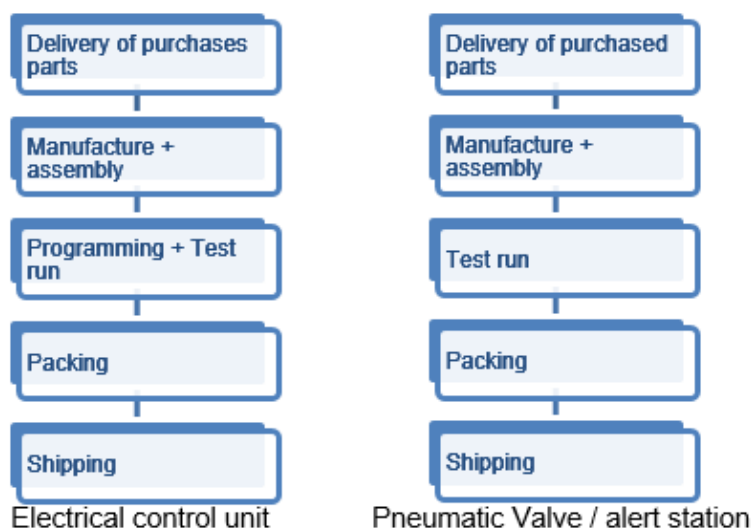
Delivery of purchases parts

Manufacture + assembly

Programming + Test run

Packing

Shipping

Electrical control unit

Delivery of purchased parts

Manufacture + assembly

Test run

Packing

Shipping

Pneumatic Valve / alert station